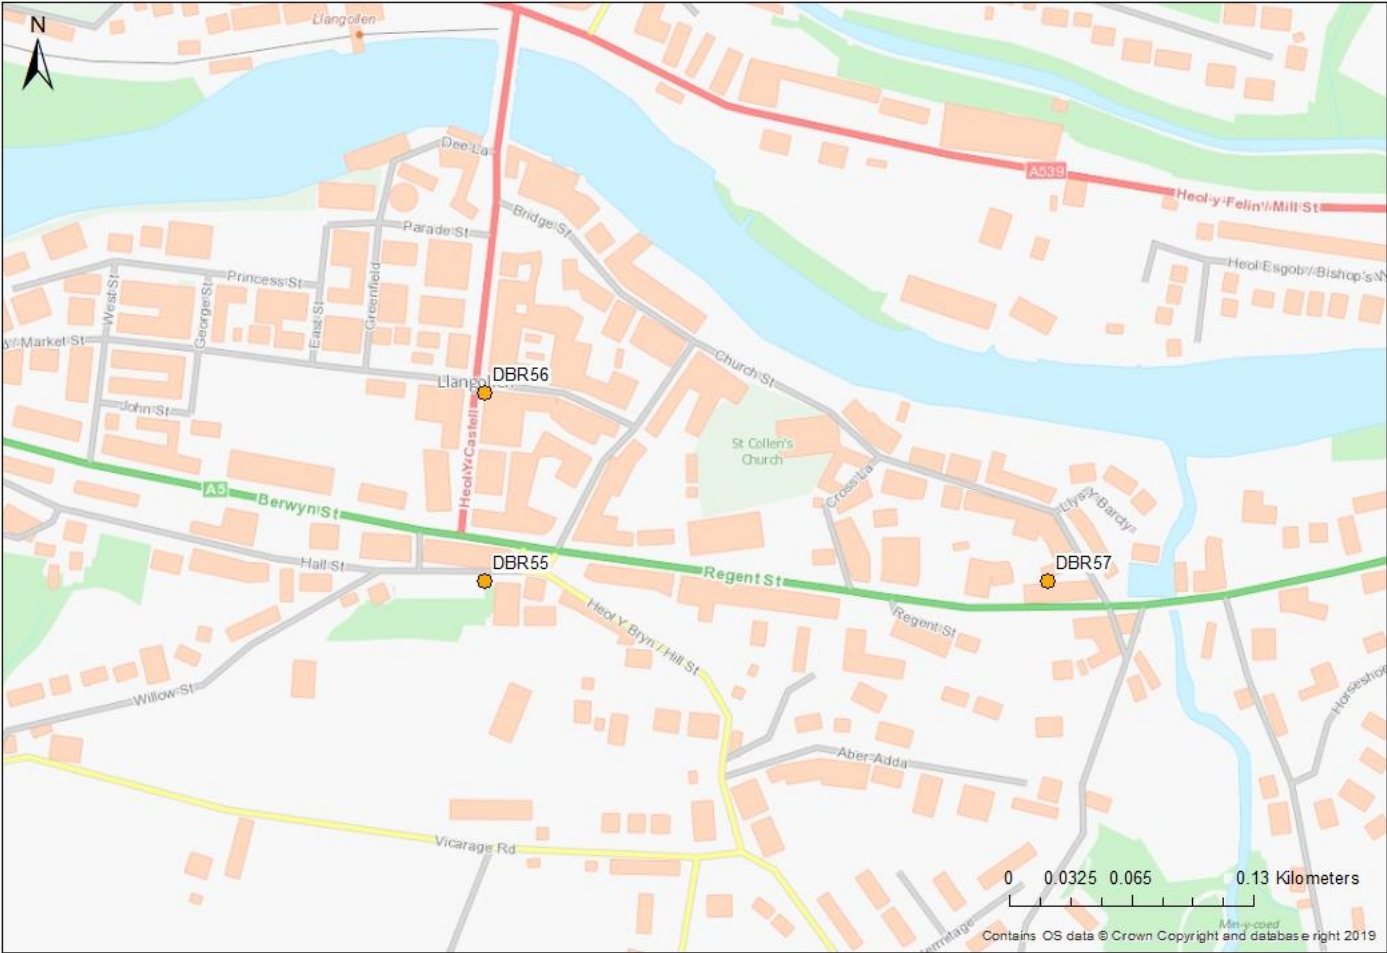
N

Llangollen

Dee La

Parade St

Bridge St

A539

Heol-y-Felin / Mill St

Heol Esgob / Bishop's W

Princess St

West St

George St

East St

Greenfield

Market St

Church St

DBR56

Llangollen

Heol Y Castell

John St

St Collen's Church

Cross La

Llys Y Bardyn

A5

Berwyn St

Hall St

DBR55

DBR57

Regent St

Regent St

Heol Y Bryn / Hill St

Willow St

Horseshoe

Aber Adda

Vicarage Rd

Hermitage

Min-y-coed

0 0.0325 0.065 0.13 Kilometers

Contains OS data © Crown Copyright and database right 2019